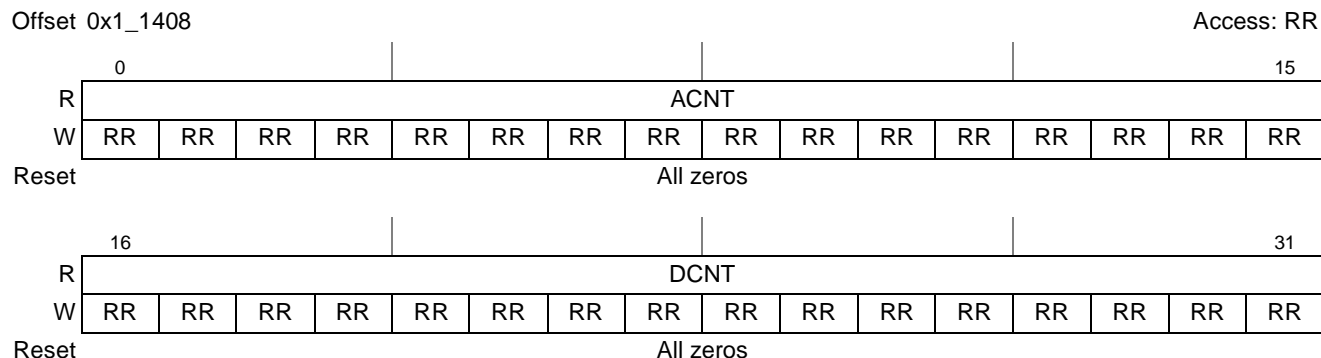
Offset 0x1_1408

Access: RR

| | 0 | | | | | | | | | | | | | | | 15 |
|---|---|---|---|---|---|---|---|---|---|---|---|---|---|---|---|---|
| R | ACNT | | | | | | | | | | | | | | | |
| W | RR | RR | RR | RR | RR | RR | RR | RR | RR | RR | RR | RR | RR | RR | RR | RR |
| Reset | All zeros | | | | | | | | | | | | | | | |

| | 16 | | | | | | | | | | | | | | | 31 |
|---|---|---|---|---|---|---|---|---|---|---|---|---|---|---|---|---|
| R | DCNT | | | | | | | | | | | | | | | |
| W | RR | RR | RR | RR | RR | RR | RR | RR | RR | RR | RR | RR | RR | RR | RR | RR |
| Reset | All zeros | | | | | | | | | | | | | | | |